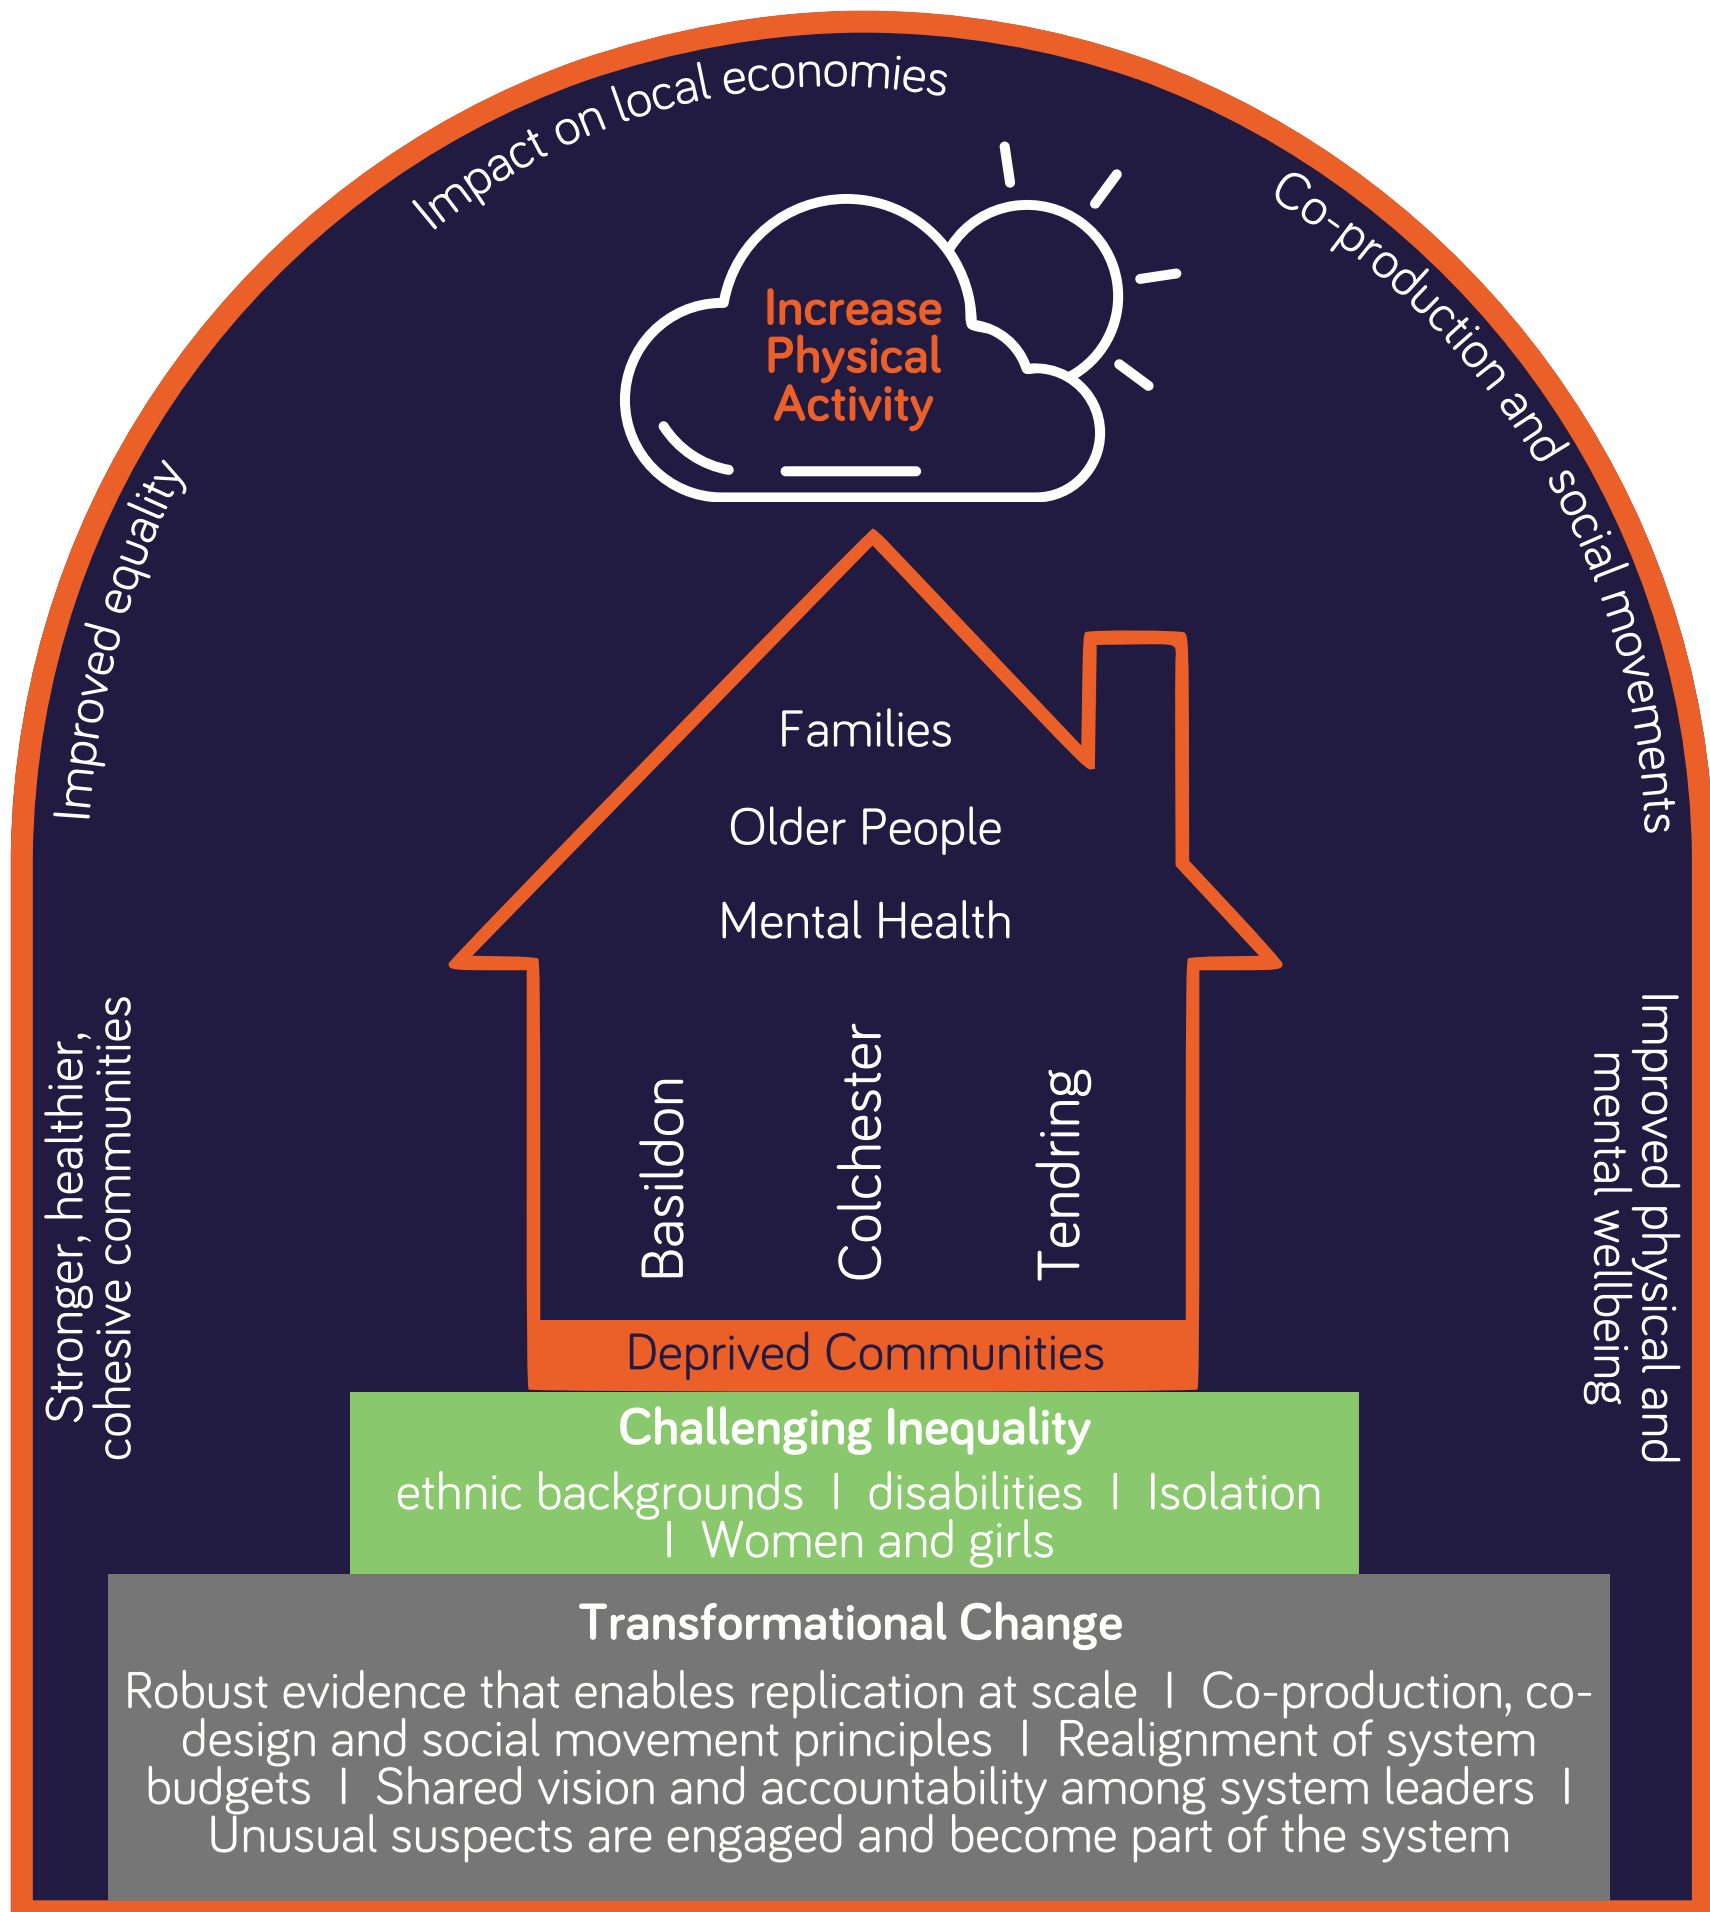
Impact on local economies

Co-production and social movements

Improved equality

Increase Physical Activity

Families

Older People

Mental Health

Basildon

Colchester

Tendring

Deprived Communities

Stronger, healthier, cohesive communities

Improved physical and mental wellbeing

Challenging Inequality

ethnic backgrounds I disabilities I Isolation I Women and girls

Transformational Change

Robust evidence that enables replication at scale I Co-production, co-design and social movement principles I Realignment of system budgets I Shared vision and accountability among system leaders I Unusual suspects are engaged and become part of the system